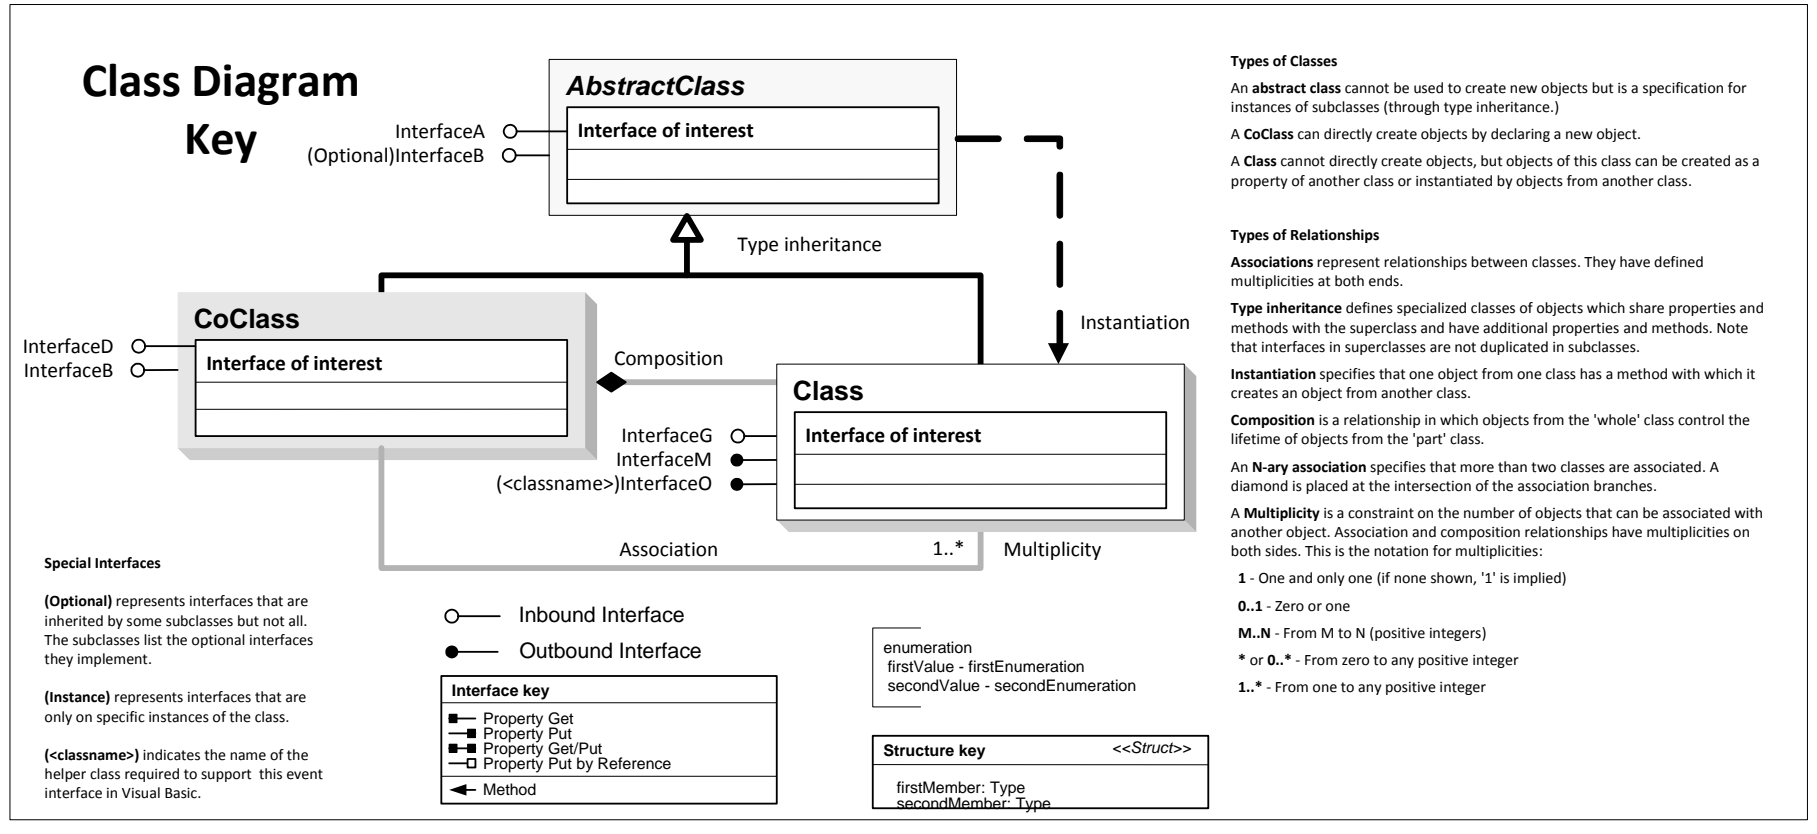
Class Diagram Key

AbstractClass
InterfaceA
(Optional)InterfaceB
Interface of interest

Type inheritance

Instantiation

CoClass
InterfaceD
InterfaceB
Interface of interest

Composition

Class
InterfaceG
InterfaceM
(<classname>)InterfaceO
Interface of interest

Association
1..*
Multiplicity

Special Interfaces

**(Optional)** represents interfaces that are inherited by some subclasses but not all. The subclasses list the optional interfaces they implement.

**(Instance)** represents interfaces that are only on specific instances of the class.

**(<classname>)** indicates the name of the helper class required to support this event interface in Visual Basic.

Inbound Interface
Outbound Interface

Interface key
Property Get
Property Put
Property Get/Put
Property Put by Reference
Method

enumeration
firstValue - firstEnumeration
secondValue - secondEnumeration

Structure key <<Struct>>
firstMember: Type
secondMember: Type

Types of Classes

An **abstract class** cannot be used to create new objects but is a specification for instances of subclasses (through type inheritance.)

A **CoClass** can directly create objects by declaring a new object.

A **Class** cannot directly create objects, but objects of this class can be created as a property of another class or instantiated by objects from another class.

Types of Relationships

**Associations** represent relationships between classes. They have defined multiplicities at both ends.

**Type inheritance** defines specialized classes of objects which share properties and methods with the superclass and have additional properties and methods. Note that interfaces in superclasses are not duplicated in subclasses.

**Instantiation** specifies that one object from one class has a method with which it creates an object from another class.

**Composition** is a relationship in which objects from the 'whole' class control the lifetime of objects from the 'part' class.

An **N-ary association** specifies that more than two classes are associated. A diamond is placed at the intersection of the association branches.

A **Multiplicity** is a constraint on the number of objects that can be associated with another object. Association and composition relationships have multiplicities on both sides. This is the notation for multiplicities:

**1** - One and only one (if none shown, '1' is implied)

**0..1** - Zero or one

**M..N** - From M to N (positive integers)

***** or **0..*** - From zero to any positive integer

**1..*** - From one to any positive integer